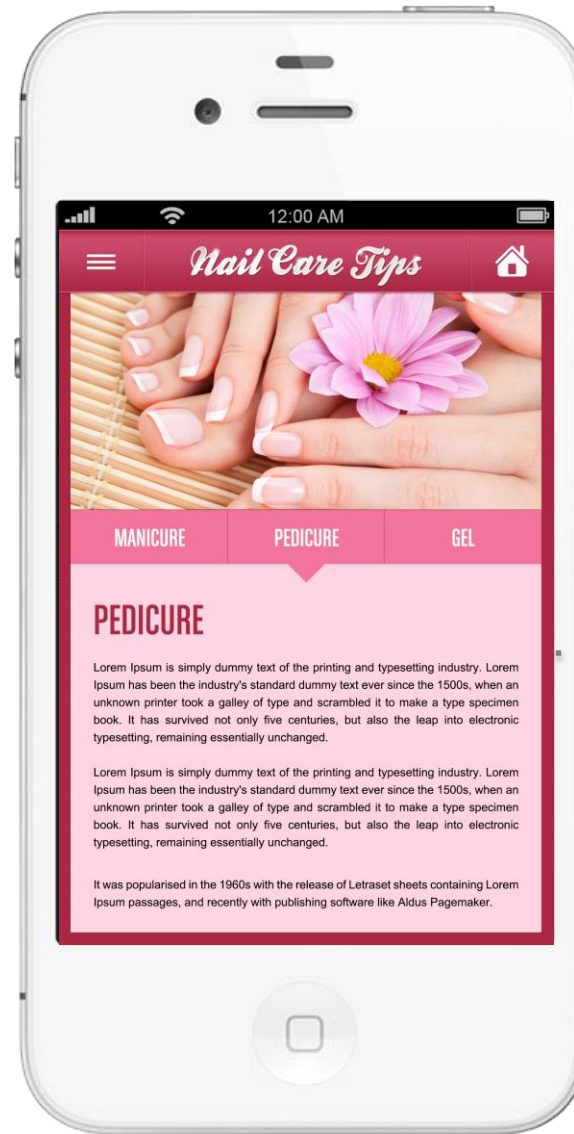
12:00 AM

Nail Care Tips

MANICURE

PEDICURE

GEL

PEDICURE

Lorem Ipsum is simply dummy text of the printing and typesetting industry. Lorem Ipsum has been the industry's standard dummy text ever since the 1500s, when an unknown printer took a galley of type and scrambled it to make a type specimen book. It has survived not only five centuries, but also the leap into electronic typesetting, remaining essentially unchanged.

Lorem Ipsum is simply dummy text of the printing and typesetting industry. Lorem Ipsum has been the industry's standard dummy text ever since the 1500s, when an unknown printer took a galley of type and scrambled it to make a type specimen book. It has survived not only five centuries, but also the leap into electronic typesetting, remaining essentially unchanged.

It was popularised in the 1960s with the release of Letraset sheets containing Lorem Ipsum passages, and recently with publishing software like Aldus Pagemaker.